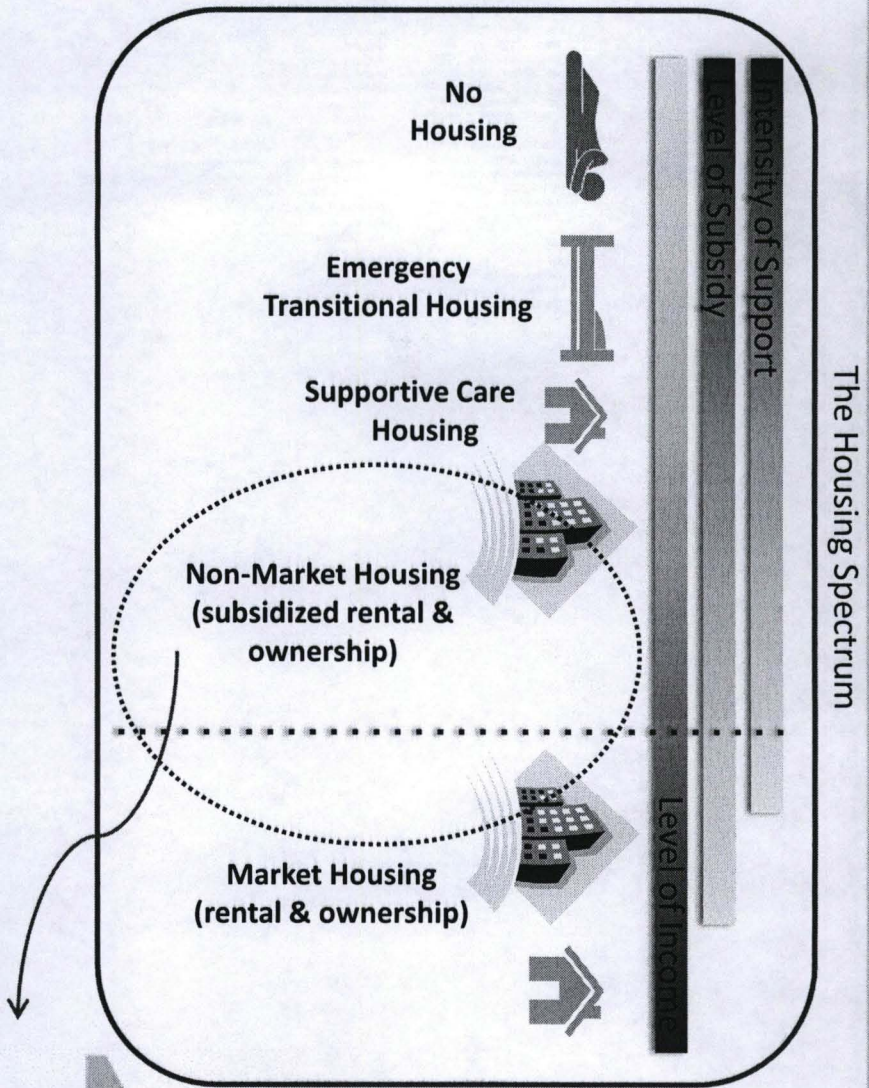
No Housing

Emergency Transitional Housing

Supportive Care Housing

Non-Market Housing (subsidized rental & ownership)

Market Housing (rental & ownership)

Intensity of Support

Level of Subsidy

Level of Income

The Housing Spectrum